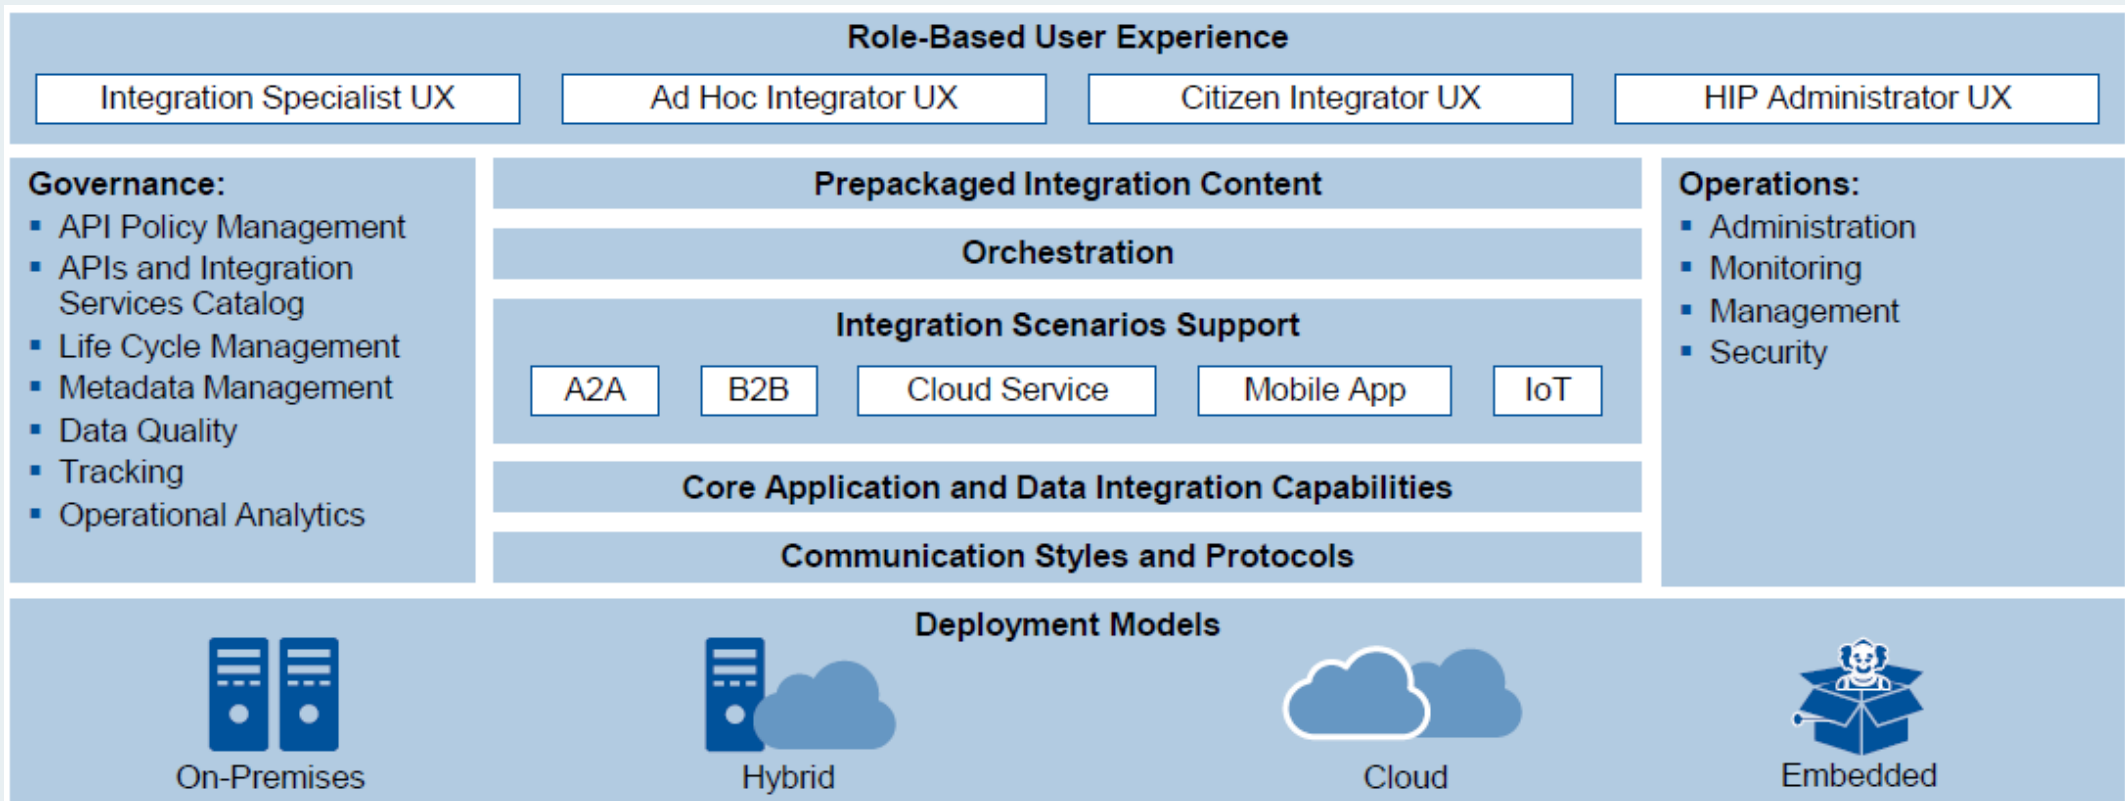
Role-Based User Experience

Integration Specialist UX | Ad Hoc Integrator UX | Citizen Integrator UX | HIP Administrator UX

Governance:
- API Policy Management
- APIs and Integration Services Catalog
- Life Cycle Management
- Metadata Management
- Data Quality
- Tracking
- Operational Analytics

Prepackaged Integration Content

Orchestration

Integration Scenarios Support

A2A | B2B | Cloud Service | Mobile App | IoT

Core Application and Data Integration Capabilities

Communication Styles and Protocols

Operations:
- Administration
- Monitoring
- Management
- Security

Deployment Models

On-Premises | Hybrid | Cloud | Embedded